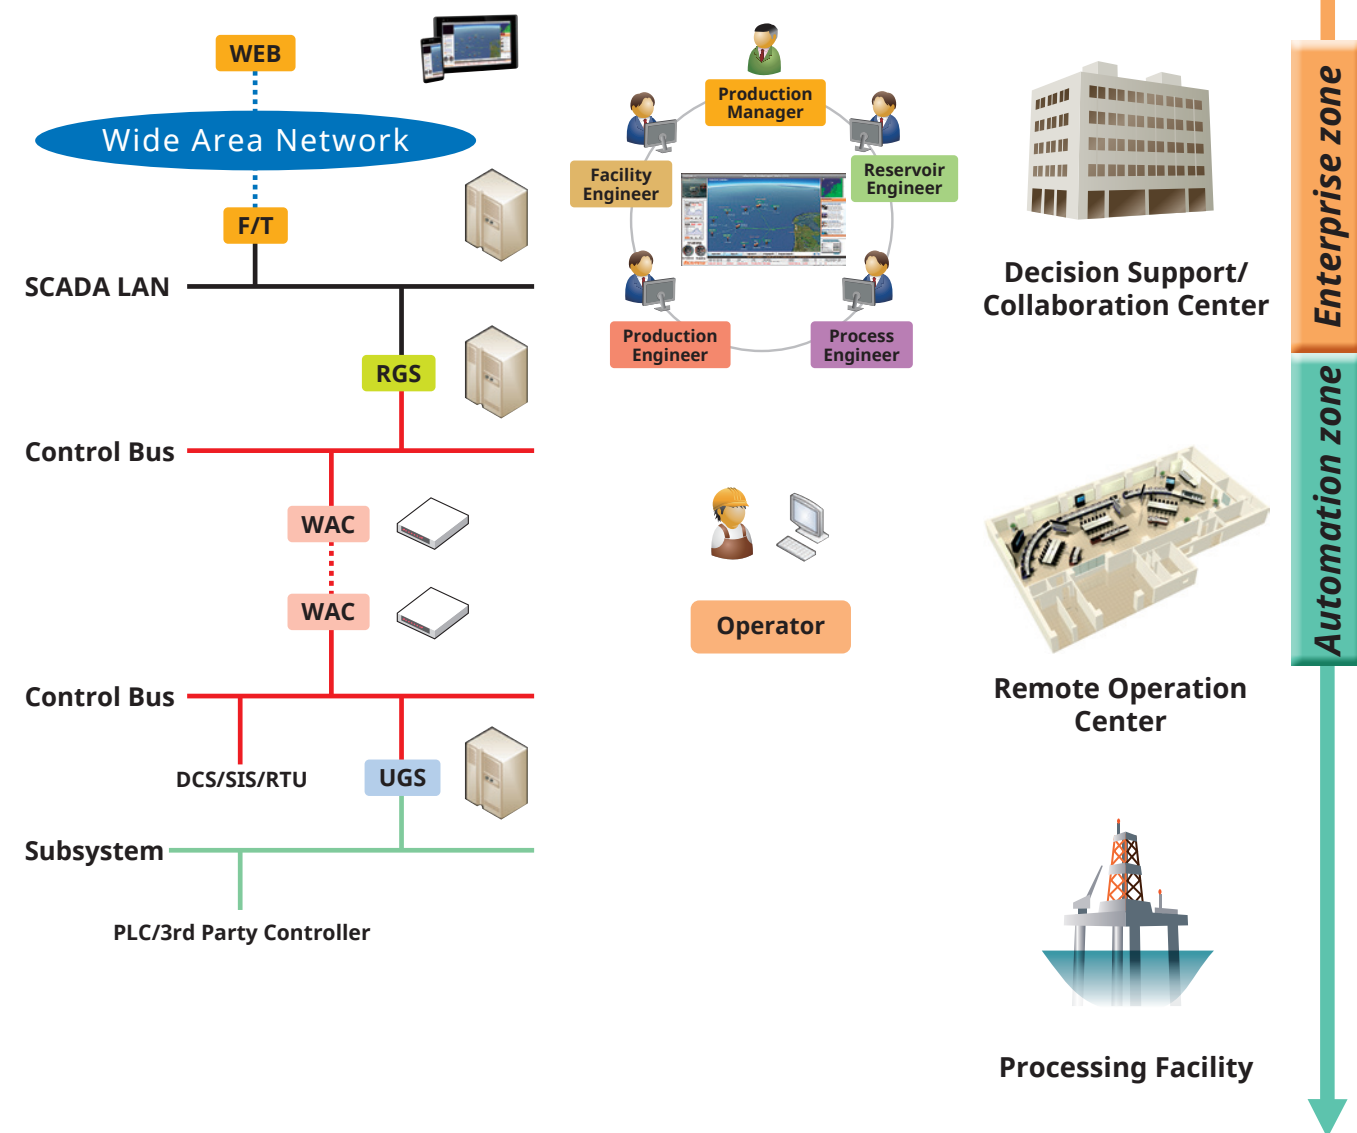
WEB

Wide Area Network

F/T

SCADA LAN

RGS

Control Bus

WAC

WAC

Control Bus

DCS/SIS/RTU

UGS

Subsystem

PLC/3rd Party Controller

Production Manager

Facility Engineer

Reservoir Engineer

Production Engineer

Process Engineer

Operator

Decision Support/ Collaboration Center

Remote Operation Center

Processing Facility

Enterprise zone

Automation zone